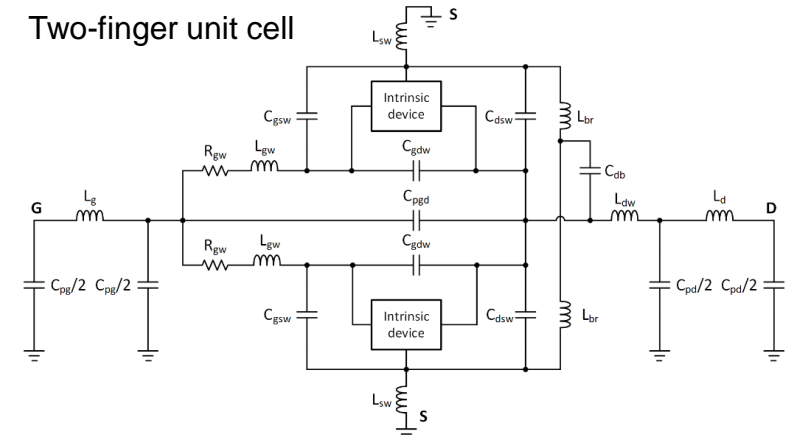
Two-finger unit cell

S

$L_{sw}$

$C_{gsw}$

Intrinsic device

$C_{dsw}$

$L_{br}$

$R_{gw}$

$L_{gw}$

$C_{gdw}$

$C_{db}$

G

$L_g$

$C_{pgd}$

$L_{dw}$

$L_d$

D

$R_{gw}$

$L_{gw}$

$C_{gdw}$

$C_{pg}/2$ $C_{pg}/2$

$C_{pd}/2$ $C_{pd}/2$

$C_{gsw}$

Intrinsic device

$C_{dsw}$

$L_{br}$

$L_{sw}$

S